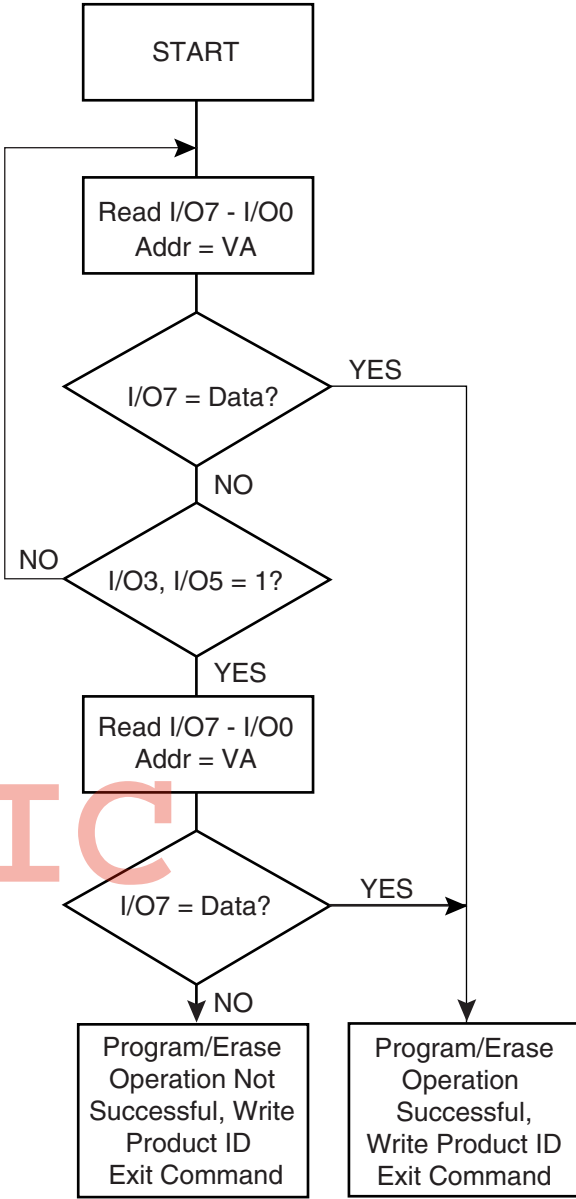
START

Read I/O7 - I/O0
Addr = VA

I/O7 = Data?

YES

NO

NO

I/O3, I/O5 = 1?

YES

Read I/O7 - I/O0
Addr = VA

IC

I/O7 = Data?

YES

NO

Program/Erase Operation Not Successful, Write Product ID Exit Command

Program/Erase Operation Successful, Write Product ID Exit Command